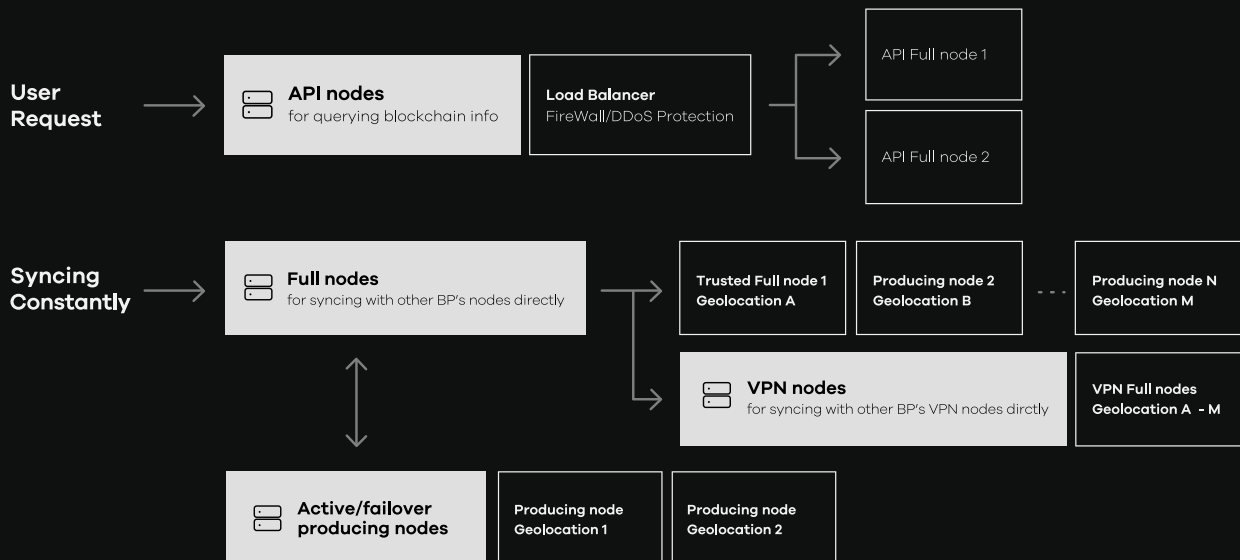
User Request

API nodes
for querying blockchain info

Load Balancer
FireWall/DDoS Protection

API Full node 1

API Full node 2

Syncing Constantly

Full nodes
for syncing with other BP's nodes directly

Trusted Full node 1
Geolocation A

Producing node 2
Geolocation B

Producing node N
Geolocation M

VPN nodes
for syncing with other BP's VPN nodes dirctly

VPN Full nodes
Geolocation A - M

Active/failover producing nodes

Producing node
Geolocation 1

Producing node
Geolocation 2